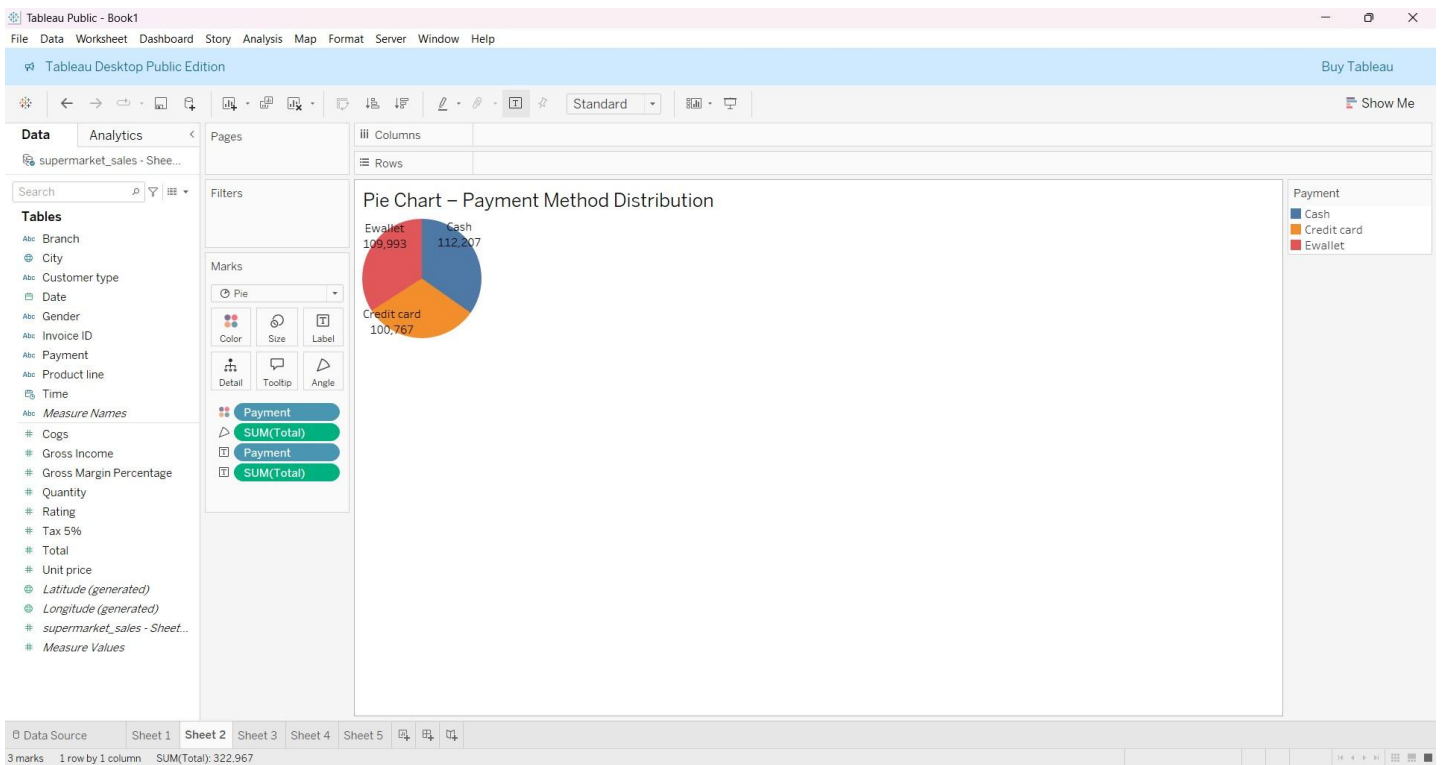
Tableau Public - Book1

File Data Worksheet Dashboard Story Analysis Map Format Server Window Help

Tableau Desktop Public Edition

Buy Tableau

Standard

Show Me

Data Analytics

supermarket_sales - Shee...

Search

Tables

Branch
City
Customer type
Date
Gender
Invoice ID
Payment
Product line
Time
Measure Names
Cogs
Gross Income
Gross Margin Percentage
Quantity
Rating
Tax 5%
Total
Unit price
Latitude (generated)
Longitude (generated)
supermarket_sales - Sheet...
Measure Values

Pages

Filters

Marks

Pie

Color Size Label
Detail Tooltip Angle

Payment
SUM(Total)
Payment
SUM(Total)

Columns

Rows

Pie Chart – Payment Method Distribution

Ewallet
109,993

Cash
112,207

Credit card
100,767

Payment
Cash
Credit card
Ewallet

Data Source Sheet 1 Sheet 2 Sheet 3 Sheet 4 Sheet 5

3 marks 1 row by 1 column SUM(Total): 322,967